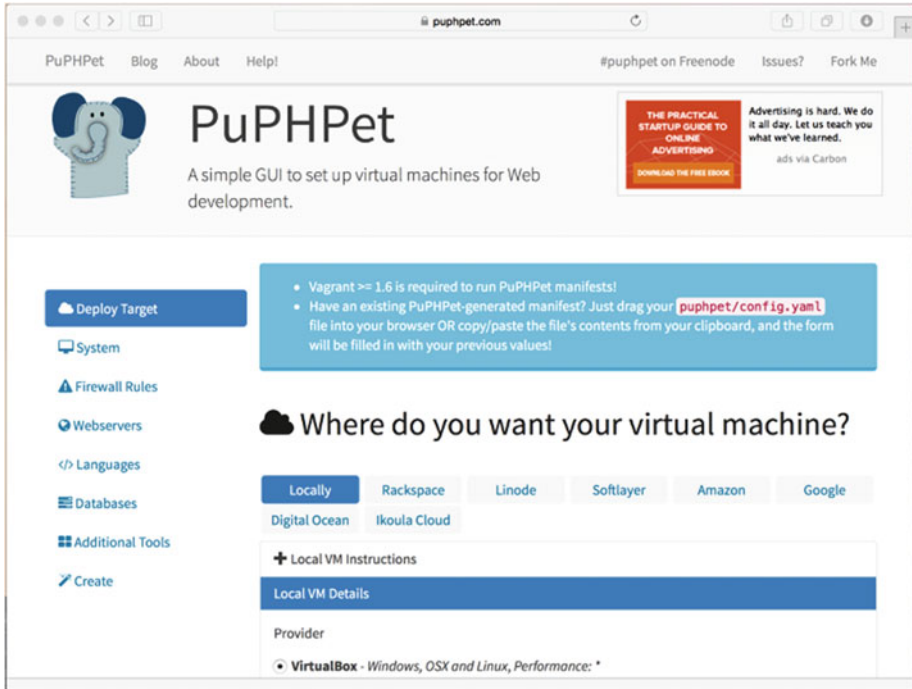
puphpet.com

PuPHPet Blog About Help! #puphpet on Freenode Issues? Fork Me

PuPHPet

A simple GUI to set up virtual machines for Web development.

THE PRACTICAL STARTUP GUIDE TO ONLINE ADVERTISING

DOWNLOAD THE FREE EBOOK

Advertising is hard. We do it all day. Let us teach you what we've learned.

ads via Carbon

Deploy Target

System

Firewall Rules

Webservers

</> Languages

Databases

Additional Tools

Create

- Vagrant >= 1.6 is required to run PuPHPet manifests!
- Have an existing PuPHPet-generated manifest? Just drag your puphpet/config.yaml file into your browser OR copy/paste the file's contents from your clipboard, and the form will be filled in with your previous values!

Where do you want your virtual machine?

Locally Rackspace Linode Softlayer Amazon Google
Digital Ocean Ikoula Cloud

Local VM Instructions

Local VM Details

Provider

VirtualBox - Windows, OSX and Linux, Performance: *